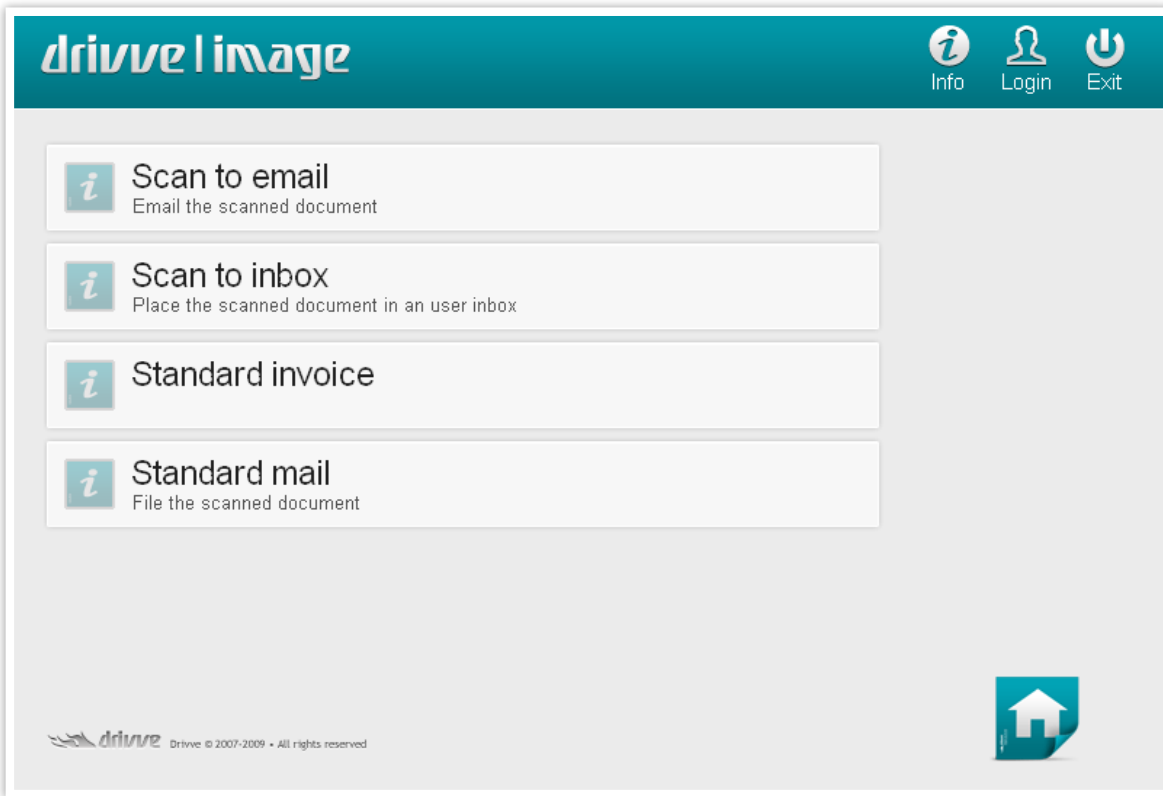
drivve | image

Info Login Exit

Scan to email
Email the scanned document

Scan to inbox
Place the scanned document in an user inbox

Standard invoice

Standard mail
File the scanned document

drivve Drivve © 2007-2009 • All rights reserved